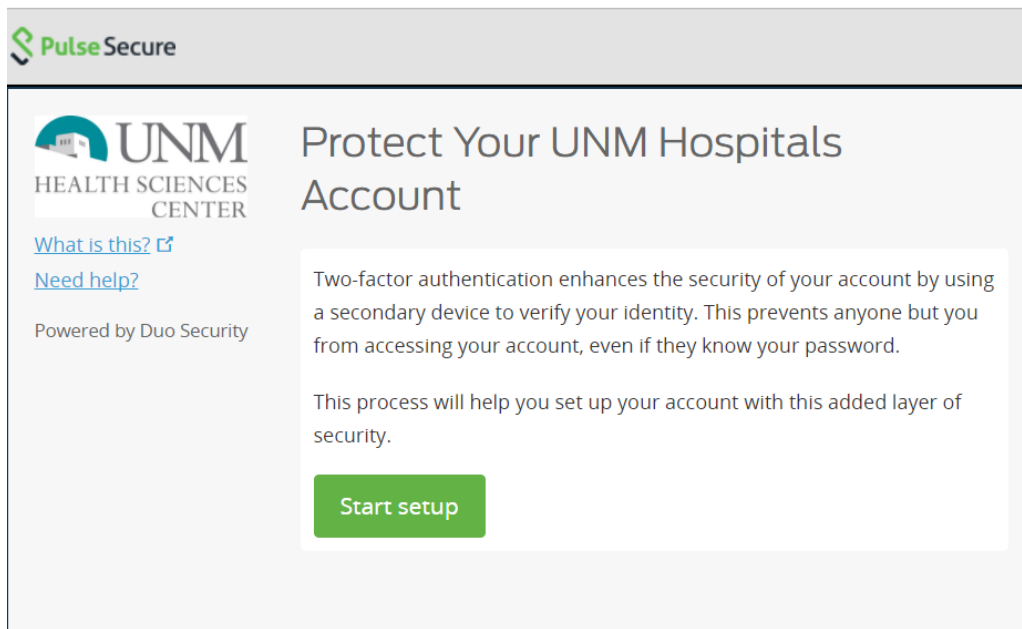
Pulse Secure

UNM
HEALTH SCIENCES
CENTER

What is this?
Need help?

Powered by Duo Security

Protect Your UNM Hospitals Account

Two-factor authentication enhances the security of your account by using a secondary device to verify your identity. This prevents anyone but you from accessing your account, even if they know your password.

This process will help you set up your account with this added layer of security.

Start setup